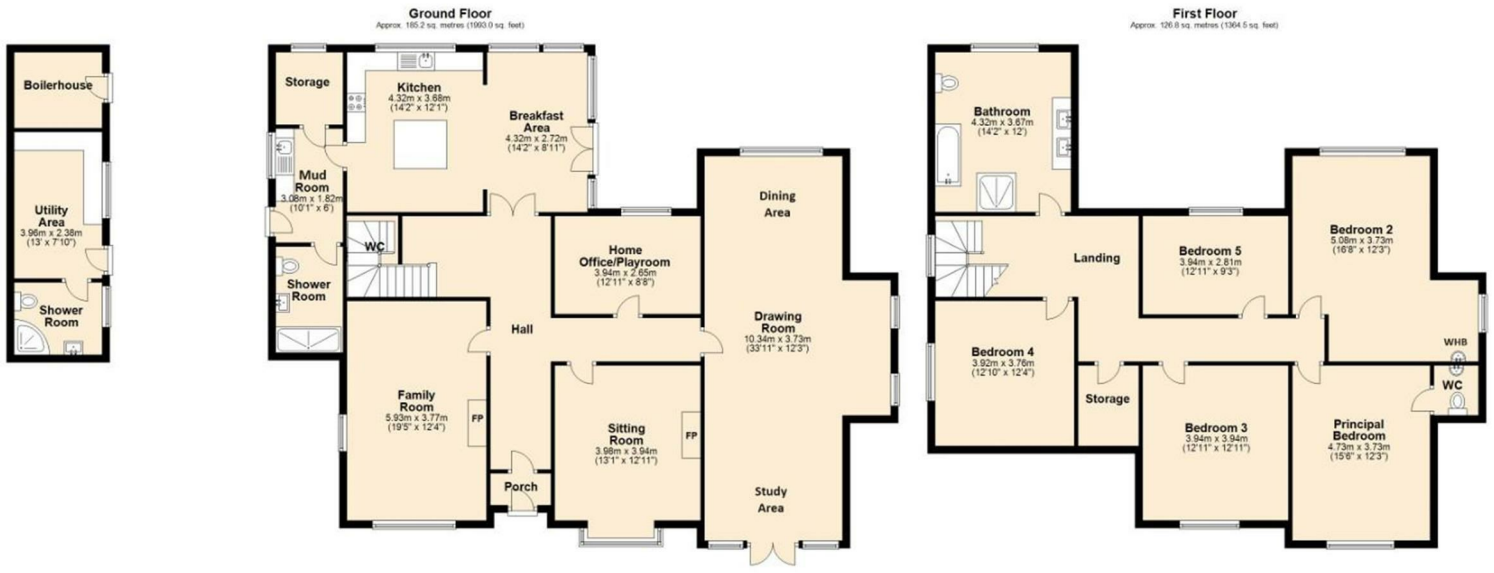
Boilerhouse

Utility Area
3.96m x 2.38m
(13' x 7'10")

Shower Room

Ground Floor
Approx. 185.2 sq. metres (1993.0 sq. feet)

Storage

Kitchen
4.32m x 3.68m
(14'2" x 12'1")

Breakfast Area
4.32m x 2.72m
(14'2" x 8'11")

Mud Room
3.08m x 1.82m
(10'1" x 6')

WC

Shower Room

Dining Area

Home Office/Playroom
3.94m x 2.65m
(12'11" x 8'8")

Hall

Drawing Room
10.34m x 3.73m
(33'11" x 12'3")

Family Room
5.93m x 3.77m
(19'5" x 12'4")

FP

Sitting Room
3.98m x 3.94m
(13'1" x 12'11")

FP

Porch

Study Area

First Floor
Approx. 126.8 sq. metres (1364.5 sq. feet)

Bathroom
4.32m x 3.67m
(14'2" x 12')

Bedroom 2
5.08m x 3.73m
(16'8" x 12'3")

Landing

Bedroom 5
3.94m x 2.81m
(12'11" x 9'3")

WHB

Bedroom 4
3.92m x 3.76m
(12'10" x 12'4")

WC

Storage

Bedroom 3
3.94m x 3.94m
(12'11" x 12'11")

Principal Bedroom
4.73m x 3.73m
(15'6" x 12'3")